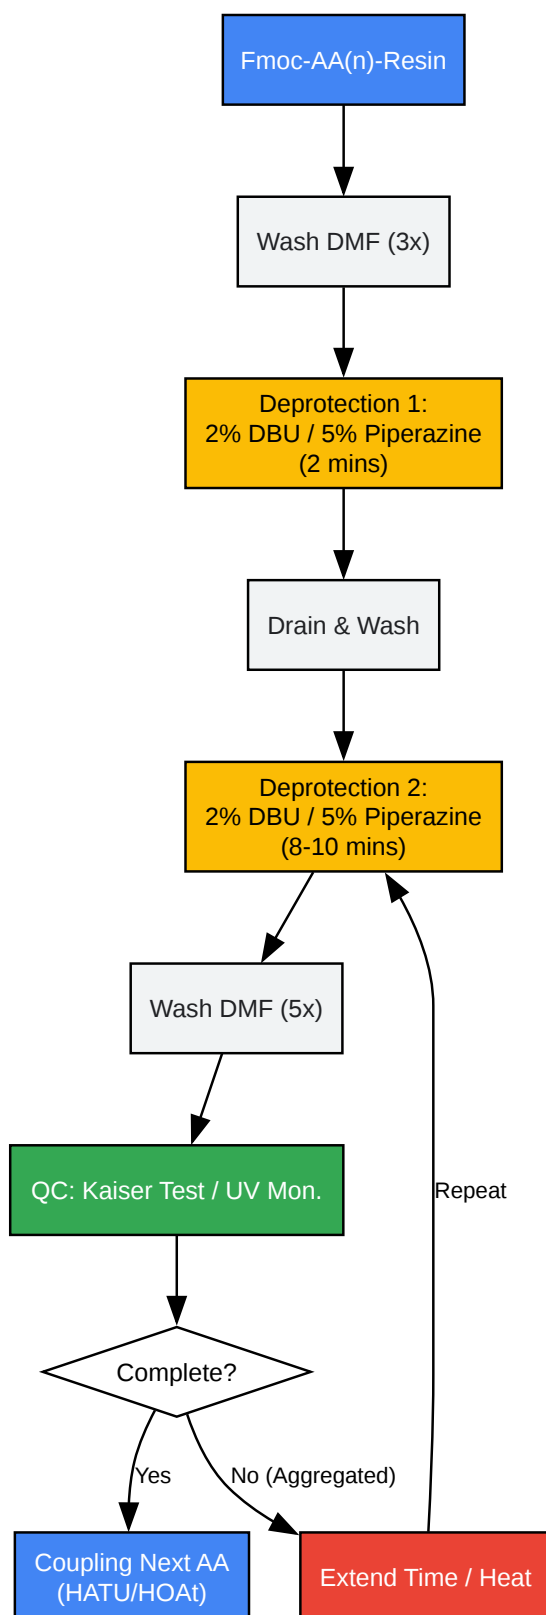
Fmoc-AA(n)-Resin

Wash DMF (3x)

Deprotection 1:
2% DBU / 5% Piperazine
(2 mins)

Drain & Wash

Deprotection 2:
2% DBU / 5% Piperazine
(8-10 mins)

Wash DMF (5x)

QC: Kaiser Test / UV Mon.

Repeat

Complete?

Yes

No (Aggregated)

Coupling Next AA
(HATU/HOAt)

Extend Time / Heat